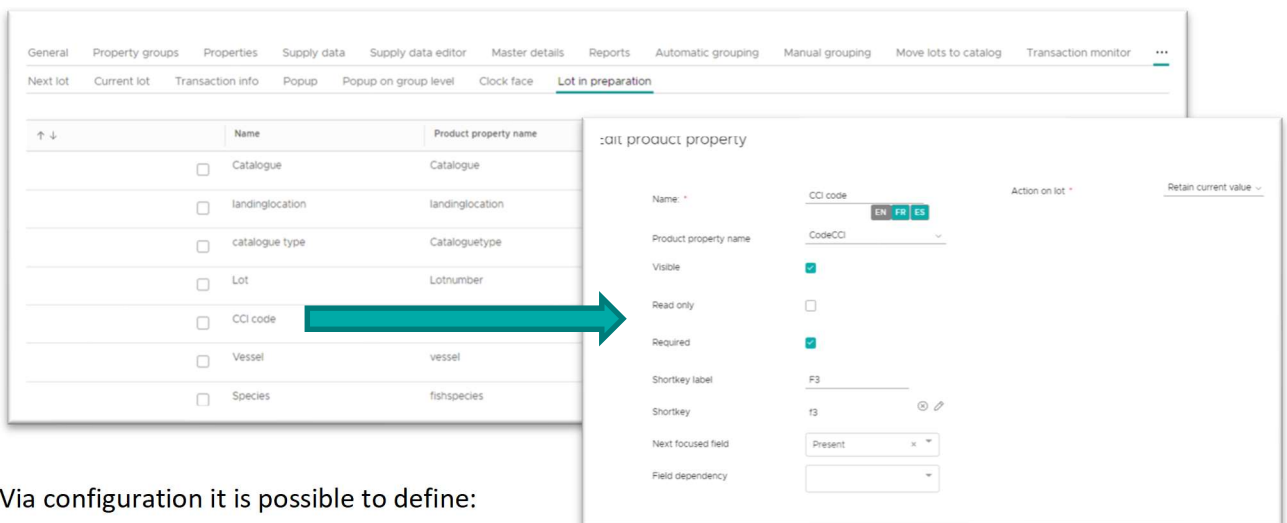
General Property groups Properties Supply data Supply data editor Master details Reports Automatic grouping Manual grouping Move lots to catalog Transaction monitor ···

Next lot Current lot Transaction info Popup Popup on group level Clock face Lot in preparation

| ↑ ↓ | | Name | Product property name |
|---|---|---|---|
| | ☐ | Catalogue | Catalogue |
| | ☐ | landinglocation | landinglocation |
| | ☐ | catalogue type | Cataloguetype |
| | ☐ | Lot | Lotnumber |
| | ☐ | CCI code | |
| | ☐ | Vessel | vessel |
| | ☐ | Species | fishspecies |

:dit product property

Name: * CCI code
EN FR ES

Action on lot * Retain current value

Product property name CodeCCI

Visible

Read only

Required

Shortkey label F3

Shortkey f3

Next focused field Present ×

Field dependency

Via configuration it is possible to define: